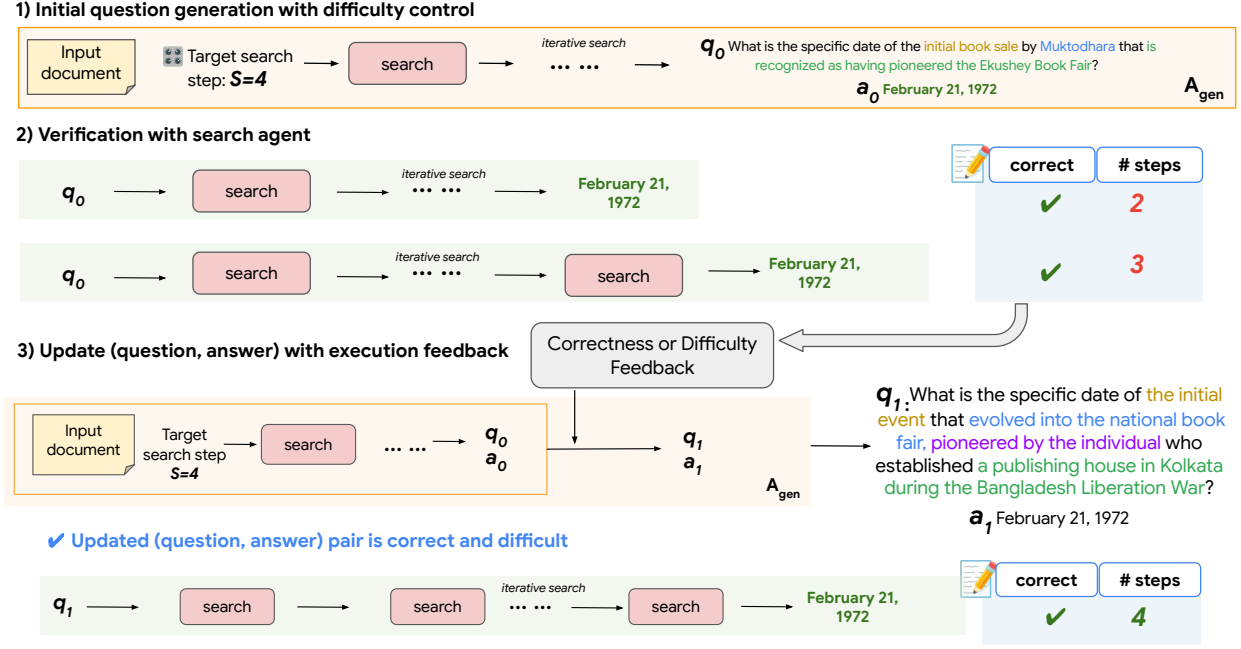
1) Initial question generation with difficulty control

Input document

Target search step: $S=4$

search

iterative search

... ...

$q_0$ What is the specific date of the initial book sale by Muktodhara that is recognized as having pioneered the Ekushey Book Fair?

$a_0$ February 21, 1972

$A_{gen}$

2) Verification with search agent

$q_0$ search iterative search ... ... February 21, 1972

$q_0$ search iterative search ... ... search February 21, 1972

| correct | # steps |
|---|---|
| ✔ | 2 |
| ✔ | 3 |

Correctness or Difficulty Feedback

3) Update (question, answer) with execution feedback

Input document

Target search step $S=4$

search

... ...

$q_0$
$a_0$

$q_1$
$a_1$

$A_{gen}$

$q_1$: What is the specific date of the initial event that evolved into the national book fair, pioneered by the individual who established a publishing house in Kolkata during the Bangladesh Liberation War?

$a_1$ February 21, 1972

✔ Updated (question, answer) pair is correct and difficult

$q_1$ search search iterative search ... ... search February 21, 1972

| correct | # steps |
|---|---|
| ✔ | 4 |